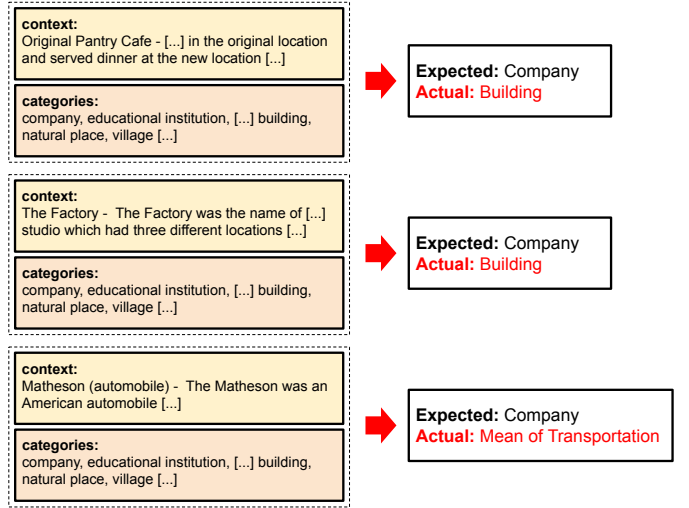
context:
Original Pantry Cafe - [...] in the original location and served dinner at the new location [...]

categories:
company, educational institution, [...] building, natural place, village [...]

Expected: Company
Actual: Building

context:
The Factory - The Factory was the name of [...] studio which had three different locations [...]

categories:
company, educational institution, [...] building, natural place, village [...]

Expected: Company
Actual: Building

context:
Matheson (automobile) - The Matheson was an American automobile [...]

categories:
company, educational institution, [...] building, natural place, village [...]

Expected: Company
Actual: Mean of Transportation